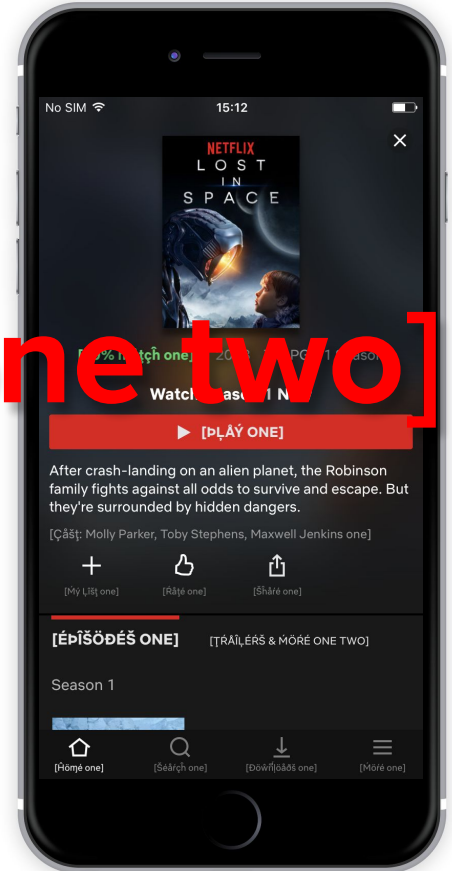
No SIM 15:12

NETFLIX
LOST IN SPACE

[9% Mätçh one] 20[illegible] PG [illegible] 1 Season

ne two]

Watch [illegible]ason 1 N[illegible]

[ÞĻÅÝ ONE]

After crash-landing on an alien planet, the Robinson family fights against all odds to survive and escape. But they're surrounded by hidden dangers.

[Çåšţ: Molly Parker, Toby Stephens, Maxwell Jenkins one]

[Mý Ļîšţ one]
[Råţé one]
[Šħåŕé one]

[ÉÞÎŠÖĐÉŠ ONE]
[ŢŔÅÎĻÉŔŠ & MÖŔÉ ONE TWO]

Season 1

[Ĥömé one]
[Šéåŕçĥ one]
[Ðöŵñļöåđš one]
[Möŕé one]